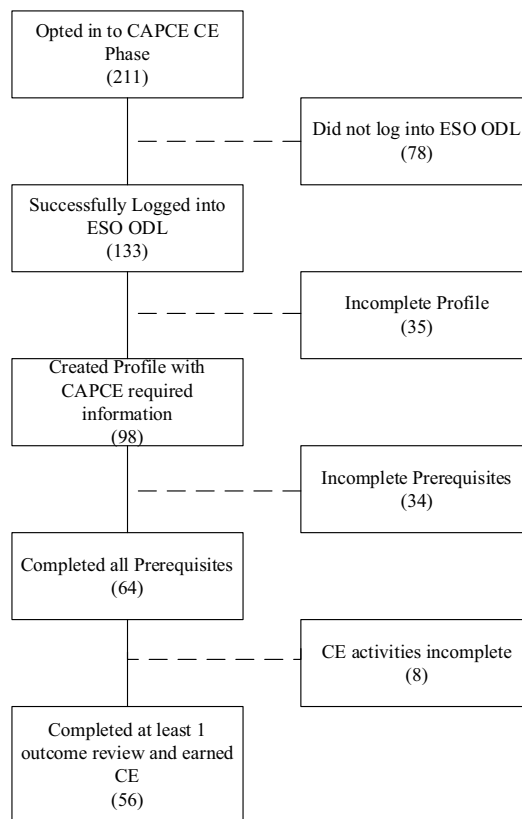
Opted in to CAPCE CE Phase
(211)

Did not log into ESO ODL
(78)

Successfully Logged into ESO ODL
(133)

Incomplete Profile
(35)

Created Profile with CAPCE required information
(98)

Incomplete Prerequisites
(34)

Completed all Prerequisites
(64)

CE activities incomplete
(8)

Completed at least 1 outcome review and earned CE
(56)